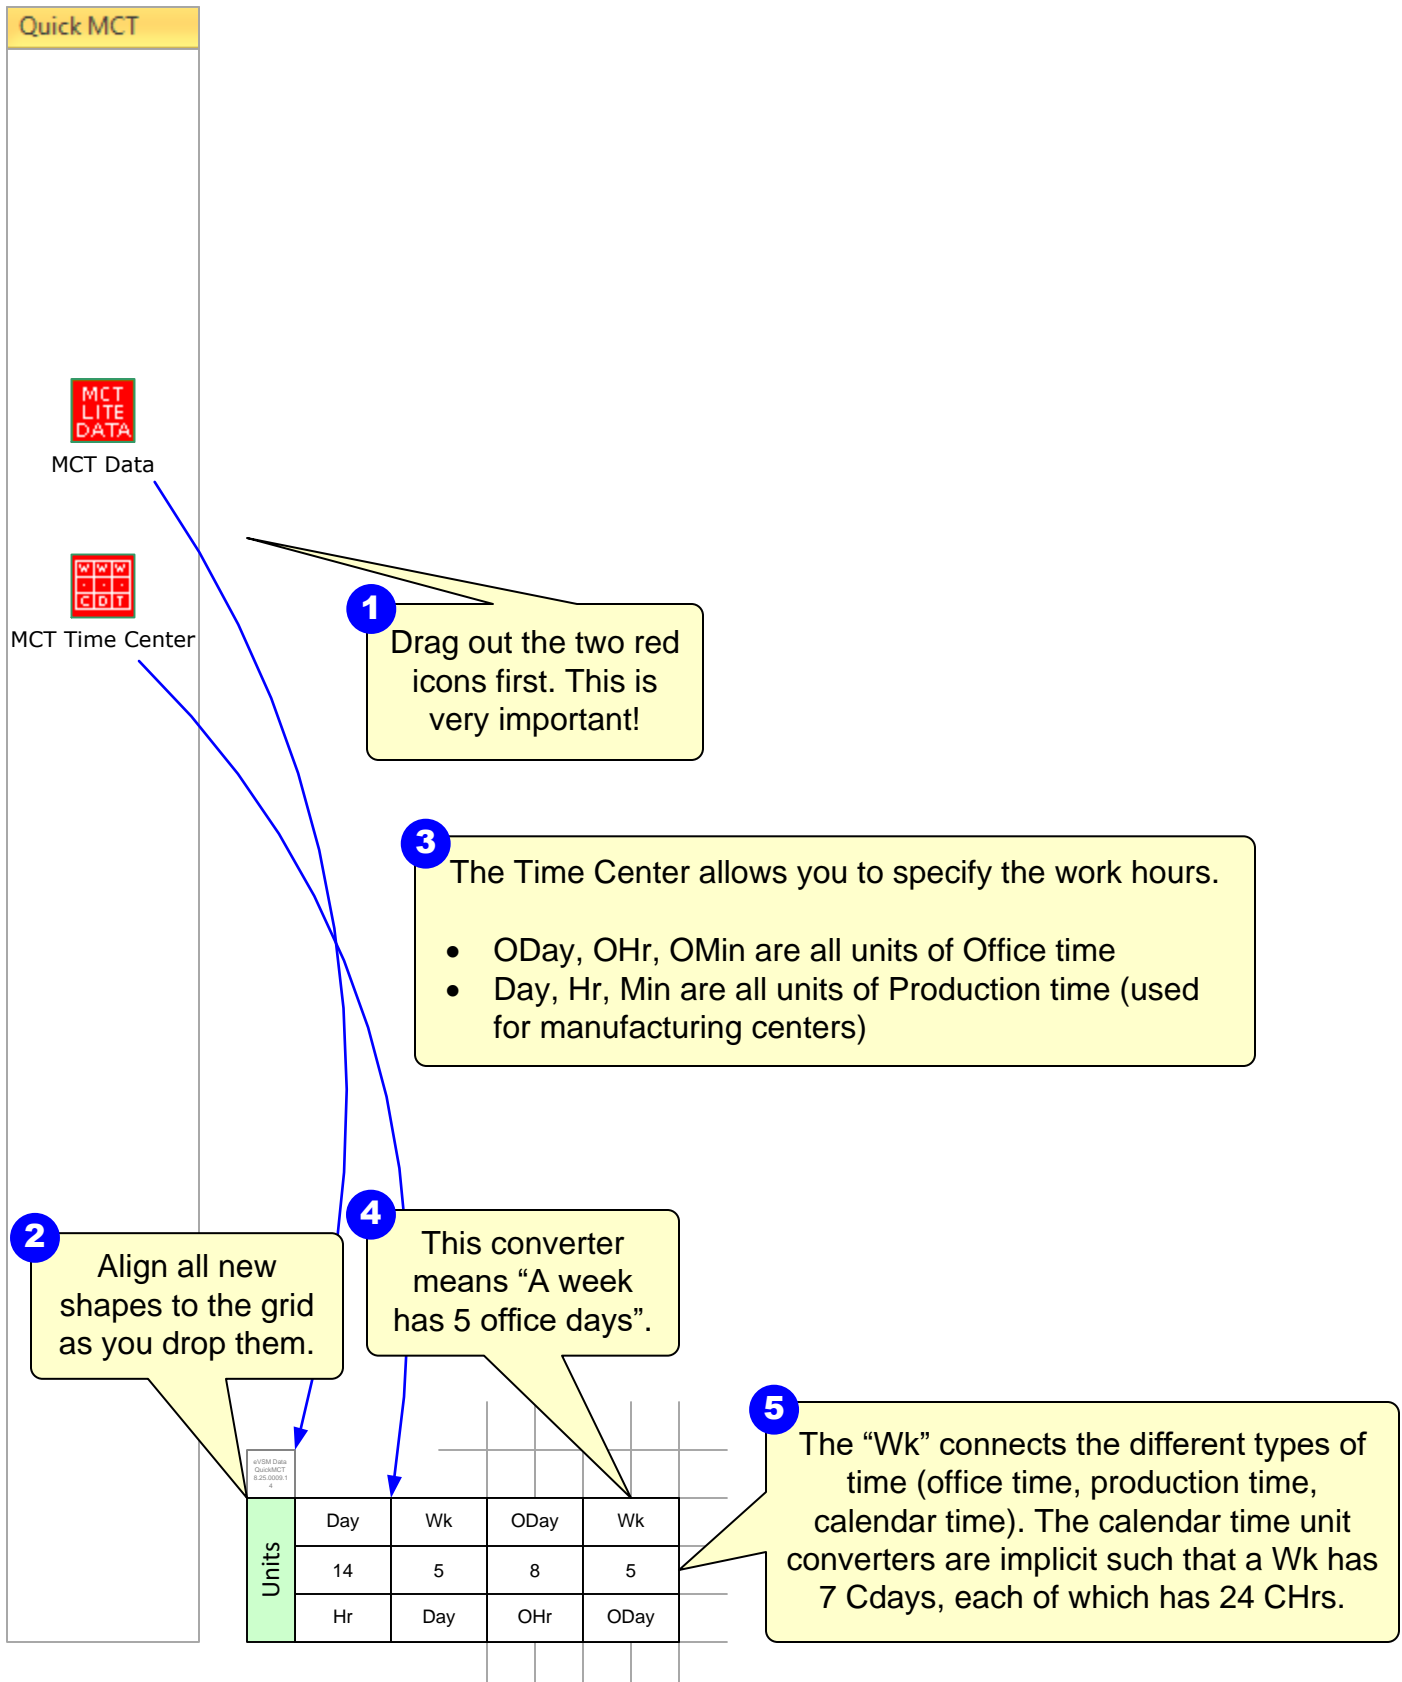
Quick MCT

MCT LITE DATA

MCT Data

WWW CDT

MCT Time Center

1
Drag out the two red icons first. This is very important!

3
The Time Center allows you to specify the work hours.

- ODay, OHr, OMin are all units of Office time
- Day, Hr, Min are all units of Production time (used for manufacturing centers)

2
Align all new shapes to the grid as you drop them.

4
This converter means “A week has 5 office days”.

5
The “Wk” connects the different types of time (office time, production time, calendar time). The calendar time unit converters are implicit such that a Wk has 7 Cdays, each of which has 24 CHrs.

eVSM Data QuickMCT 8.25.0009.1 4

| Units | Day | Wk | ODay | Wk |
|---|---|---|---|---|
| | 14 | 5 | 8 | 5 |
| | Hr | Day | OHr | ODay |